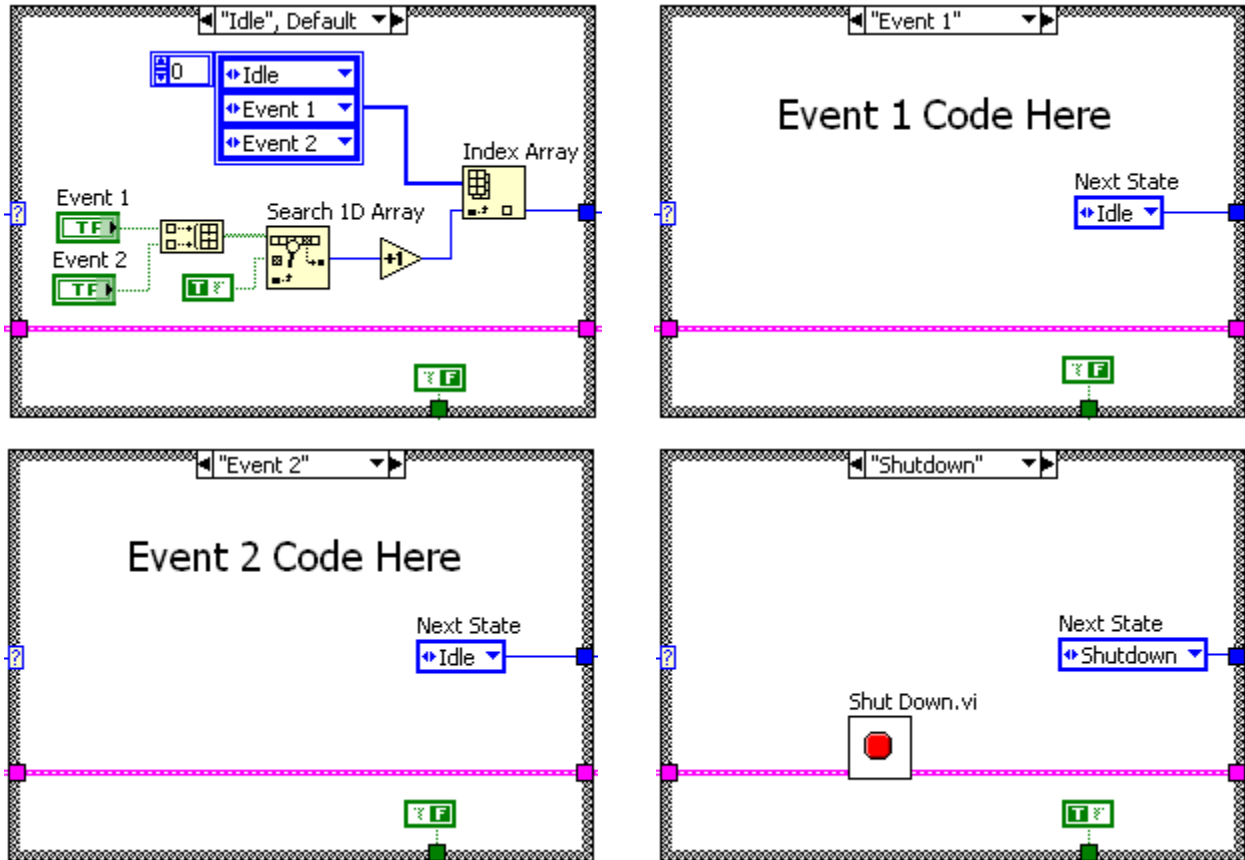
"Idle", Default

0
Idle
Event 1
Event 2

Index Array

Event 1
TF

Event 2
TF

Search 1D Array

+1

T

F

"Event 1"

Event 1 Code Here

Next State
Idle

F

"Event 2"

Event 2 Code Here

Next State
Idle

F

"Shutdown"

Next State
Shutdown

Shut Down.vi

T